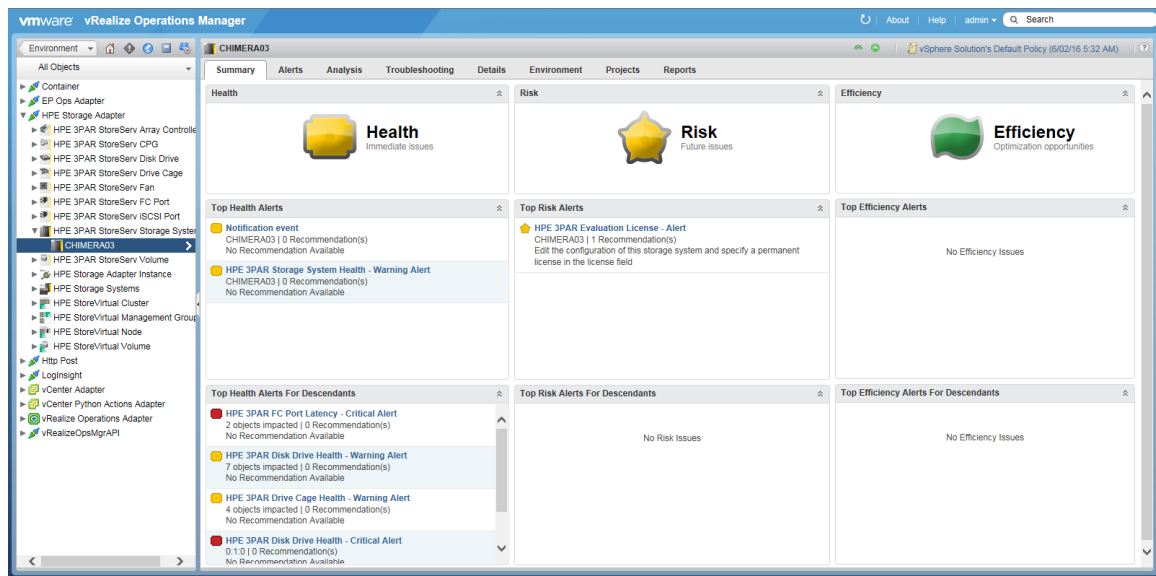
vmware vRealize Operations Manager

About | Help | admin | Search

Environment

All Objects

Container
EP Ops Adapter
HPE Storage Adapter
HPE 3PAR StoreServ Array Controlle
HPE 3PAR StoreServ CPG
HPE 3PAR StoreServ Disk Drive
HPE 3PAR StoreServ Drive Cage
HPE 3PAR StoreServ Fan
HPE 3PAR StoreServ FC Port
HPE 3PAR StoreServ iSCSI Port
HPE 3PAR StoreServ Storage Syster
CHIMERA03
HPE 3PAR StoreServ Volume
HPE Storage Adapter Instance
HPE Storage Systems
HPE StoreVirtual Cluster
HPE StoreVirtual Management Group
HPE StoreVirtual Node
HPE StoreVirtual Volume
Http Post
LogInsight
vCenter Adapter
vCenter Python Actions Adapter
vRealize Operations Adapter
vRealizeOpsMgrAPI

CHIMERA03

vSphere Solution's Default Policy (6/02/16 5:32 AM)

Summary | Alerts | Analysis | Troubleshooting | Details | Environment | Projects | Reports

Health
Health
Immediate issues

Risk
Risk
Future issues

Efficiency
Efficiency
Optimization opportunities

Top Health Alerts
Notification event
CHIMERA03 | 0 Recommendation(s)
No Recommendation Available

HPE 3PAR Storage System Health - Warning Alert
CHIMERA03 | 0 Recommendation(s)
No Recommendation Available

Top Risk Alerts
HPE 3PAR Evaluation License - Alert
CHIMERA03 | 1 Recommendation(s)
Edit the configuration of this storage system and specify a permanent license in the license field

Top Efficiency Alerts
No Efficiency Issues

Top Health Alerts For Descendants
HPE 3PAR FC Port Latency - Critical Alert
2 objects impacted | 0 Recommendation(s)
No Recommendation Available

HPE 3PAR Disk Drive Health - Warning Alert
7 objects impacted | 0 Recommendation(s)
No Recommendation Available

HPE 3PAR Drive Cage Health - Warning Alert
4 objects impacted | 0 Recommendation(s)
No Recommendation Available

HPE 3PAR Disk Drive Health - Critical Alert
0:1:0 | 0 Recommendation(s)
No Recommendation Available

Top Risk Alerts For Descendants
No Risk Issues

Top Efficiency Alerts For Descendants
No Efficiency Issues